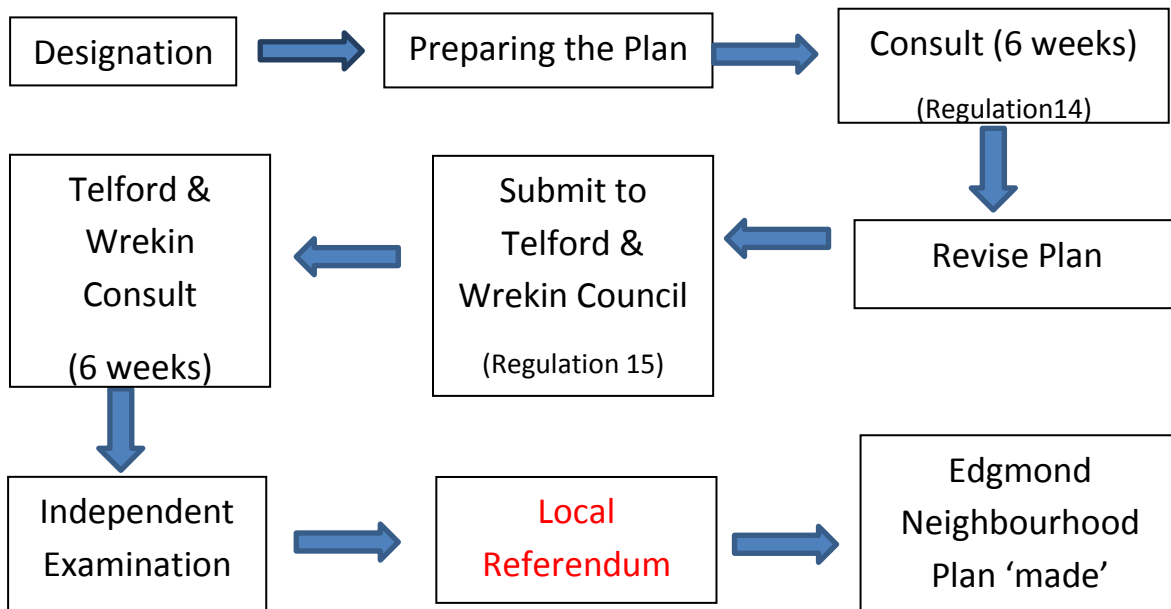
Designation

Preparing the Plan

Consult (6 weeks)

(Regulation14)

Revise Plan

Submit to Telford & Wrekin Council

(Regulation 15)

Telford & Wrekin Consult

(6 weeks)

Independent Examination

Local Referendum

Edgmond Neighbourhood Plan ‘made’